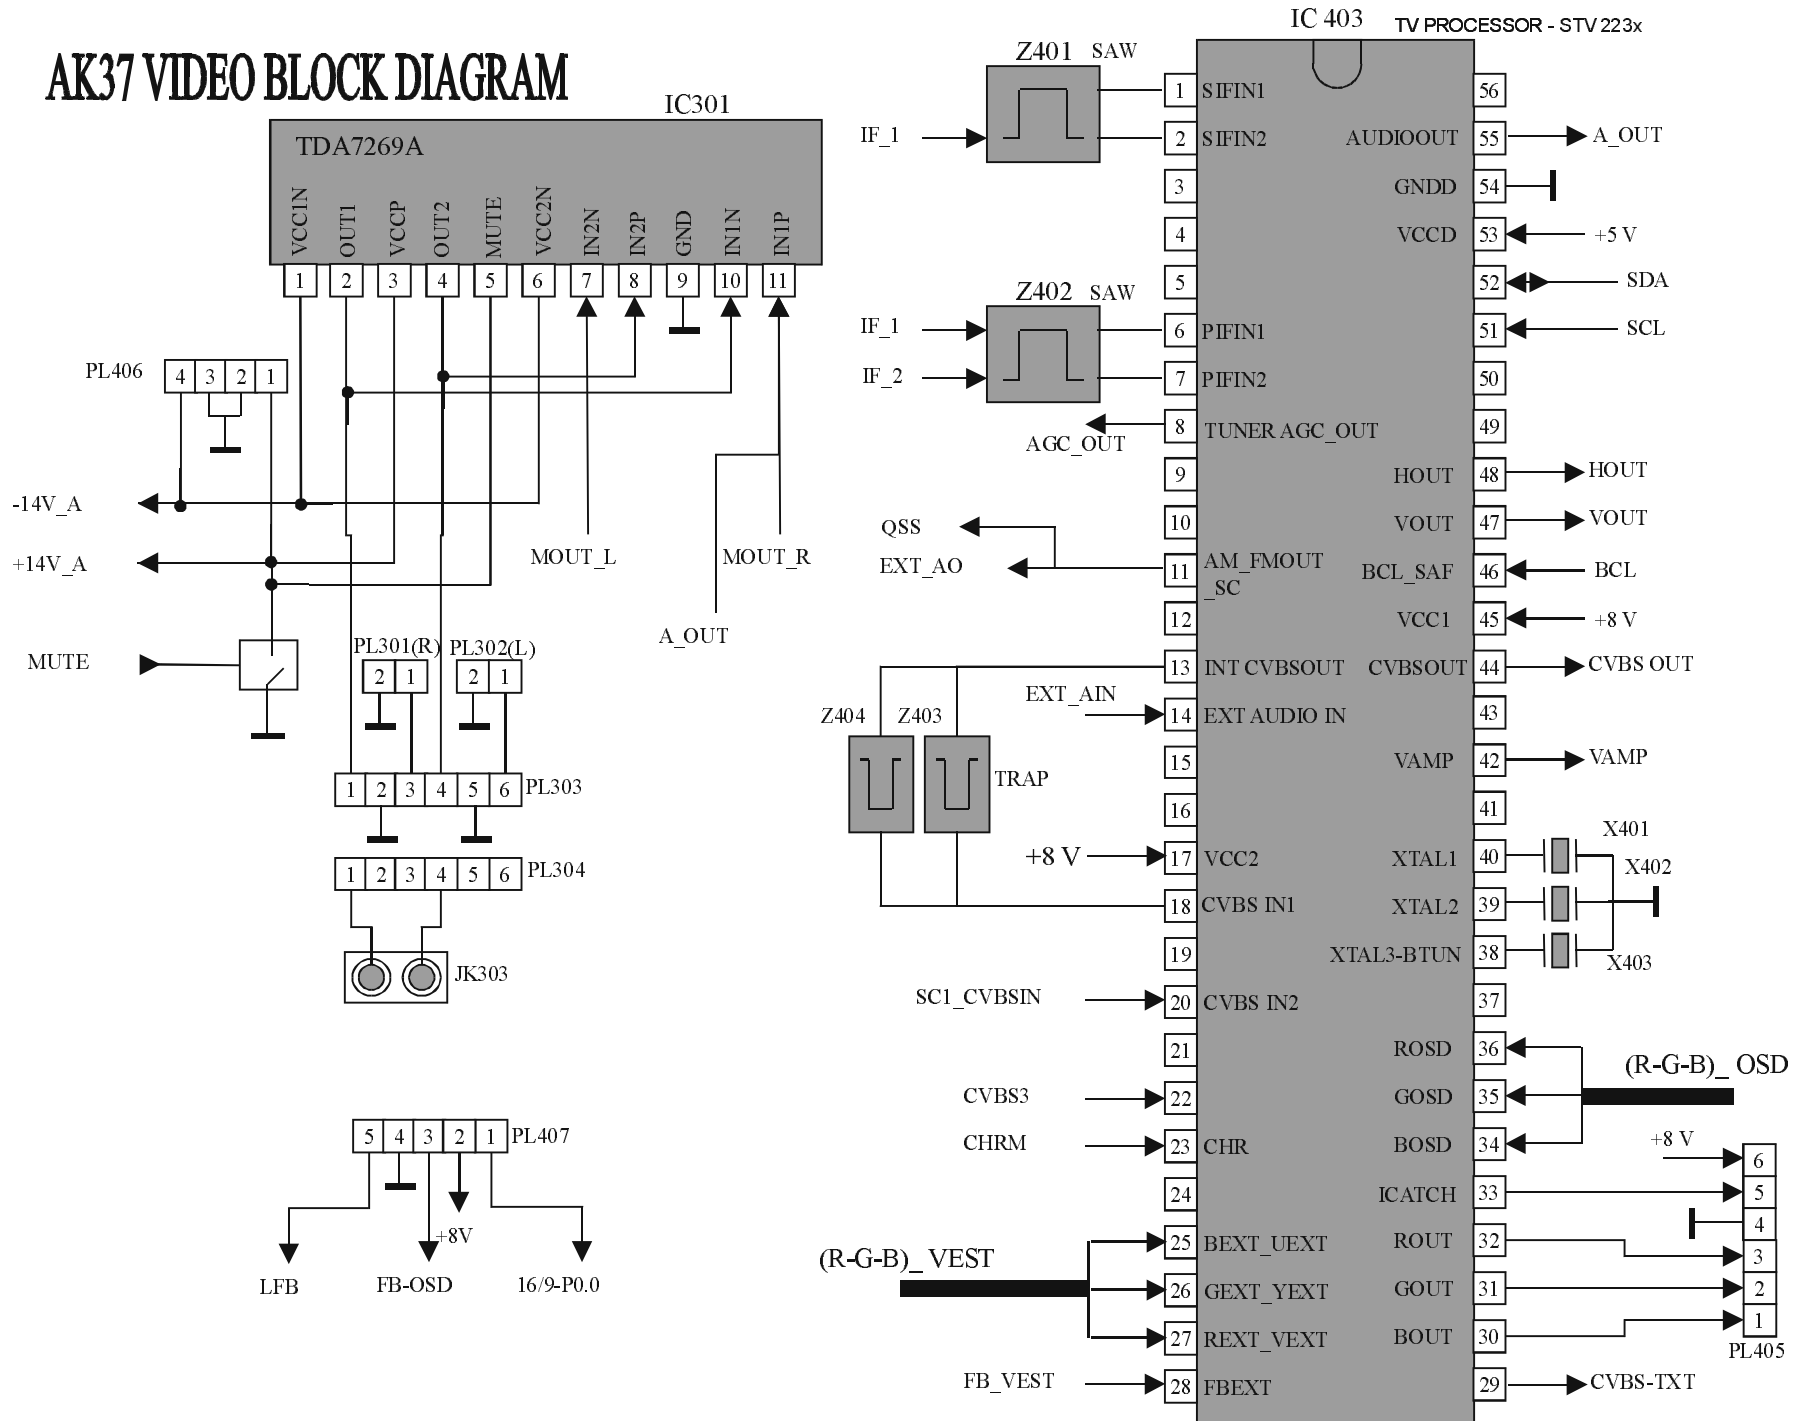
AK37 VIDEO BLOCK DIAGRAM

IC301

TDA7269A

VCC1N OUT1 VCCP OUT2 MUTE VCC2N IN2N IN2P GND IN1N IN1P

1 2 3 4 5 6 7 8 9 10 11

PL406

4 3 2 1

-14V_A

+14V_A

MUTE

MOUT_L

MOUT_R

A_OUT

PL301(R) PL302(L)

2 1 2 1

1 2 3 4 5 6 PL303

1 2 3 4 5 6 PL304

JK303

5 4 3 2 1 PL407

+8V

LFB FB-OSD 16/9-P0.0

IC 403 TV PROCESSOR - STV 223x

Z401 SAW

IF_1

Z402 SAW

IF_1

IF_2

AGC_OUT

QSS

EXT_AO

EXT_AIN

Z404 Z403

TRAP

+8 V

SC1_CVBSIN

CVBS3

CHRM

(R-G-B)_ VEST

FB_VEST

| | | | |
|---|---|---|---|
| 1 | SIFIN1 | | 56 |
| 2 | SIFIN2 | AUDIOOUT | 55 |
| 3 | | GNDD | 54 |
| 4 | | VCCD | 53 |
| 5 | | | 52 |
| 6 | PIFIN1 | | 51 |
| 7 | PIFIN2 | | 50 |
| 8 | TUNER AGC_OUT | | 49 |
| 9 | | HOUT | 48 |
| 10 | | VOUT | 47 |
| 11 | AM_FMOUT _SC | BCL_SAF | 46 |
| 12 | | VCC1 | 45 |
| 13 | INT CVBSOUT | CVBSOUT | 44 |
| 14 | EXT AUDIO IN | | 43 |
| 15 | | VAMP | 42 |
| 16 | | | 41 |
| 17 | VCC2 | XTAL1 | 40 |
| 18 | CVBS IN1 | XTAL2 | 39 |
| 19 | | XTAL3-BTUN | 38 |
| 20 | CVBS IN2 | | 37 |
| 21 | | ROSD | 36 |
| 22 | | GOSD | 35 |
| 23 | CHR | BOSD | 34 |
| 24 | | ICATCH | 33 |
| 25 | BEXT_UEXT | ROUT | 32 |
| 26 | GEXT_YEXT | GOUT | 31 |
| 27 | REXT_VEXT | BOUT | 30 |
| 28 | FBEXT | | 29 |

A_OUT

+5 V

SDA

SCL

HOUT

VOUT

BCL

+8 V

CVBS OUT

VAMP

X401

X402

X403

(R-G-B)_ OSD

+8 V

6 5 4 3 2 1

PL405

CVBS-TXT